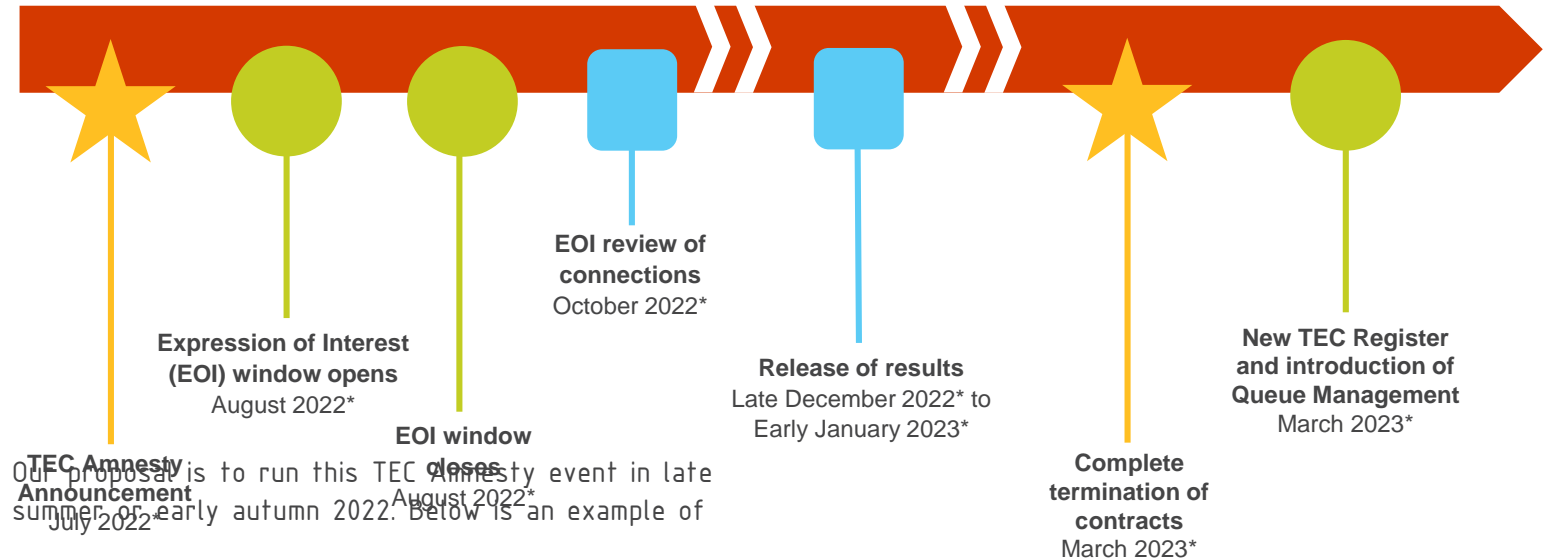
EOI review of connections
October 2022*

Expression of Interest (EOI) window opens
August 2022*

Release of results
Late December 2022* to Early January 2023*

New TEC Register and introduction of Queue Management
March 2023*

EOI window closes
August 2022*

TEC Amnesty Announcement
July 2022*

Complete termination of contracts
March 2023*

Our proposal is to run this TEC Amnesty event in late summer or early autumn 2022. Below is an example of